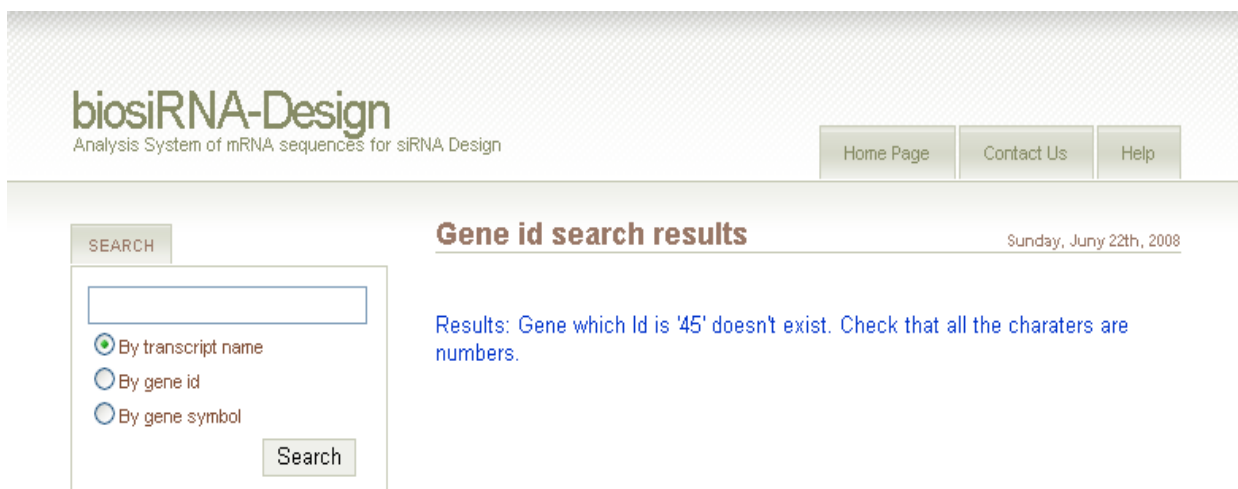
biosiRNA-Design
Analysis System of mRNA sequences for siRNA Design

Home Page
Contact Us
Help

SEARCH

By transcript name
By gene id
By gene symbol
Search

Gene id search results

Sunday, Juny 22th, 2008

Results: Gene which Id is '45' doesn't exist. Check that all the charaters are numbers.